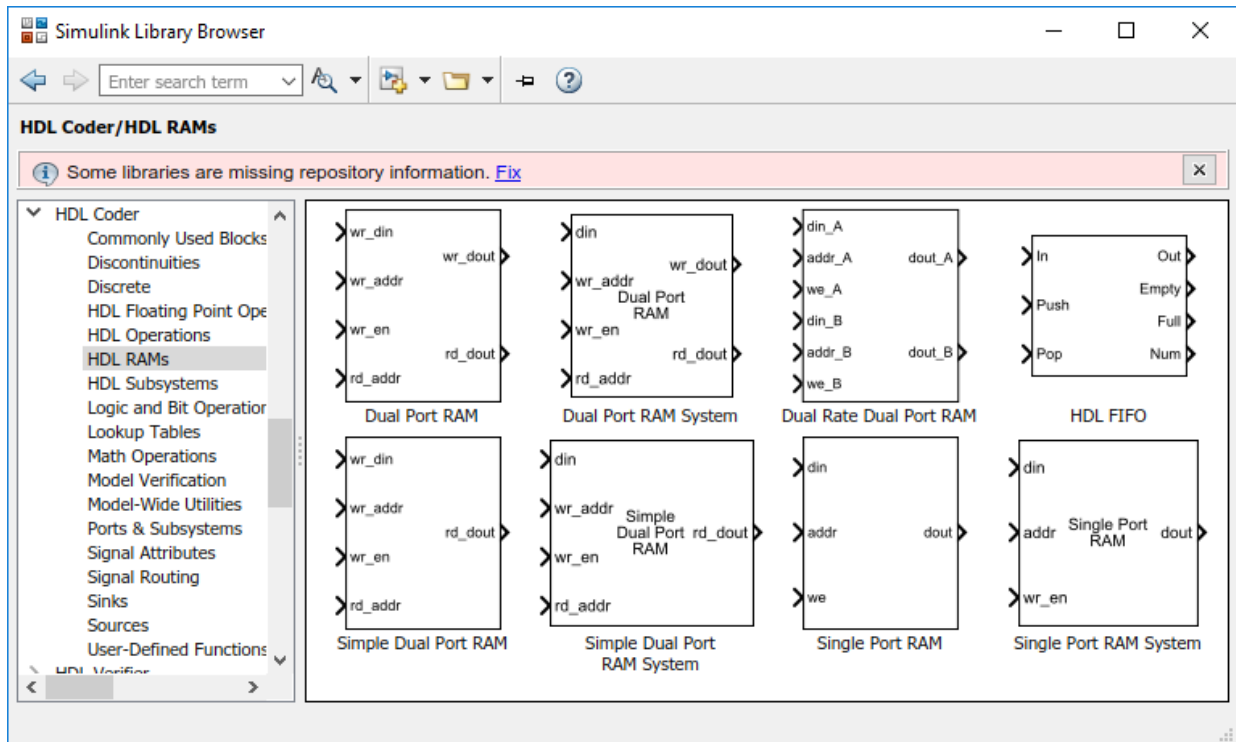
Simulink Library Browser

Enter search term

HDL Coder/HDL RAMs

Some libraries are missing repository information. Fix

HDL Coder
Commonly Used Blocks
Discontinuities
Discrete
HDL Floating Point Ope
HDL Operations
HDL RAMs
HDL Subsystems
Logic and Bit Operatior
Lookup Tables
Math Operations
Model Verification
Model-Wide Utilities
Ports & Subsystems
Signal Attributes
Signal Routing
Sinks
Sources
User-Defined Functions
HDL Verifier

wr_din
wr_addr
wr_en
rd_addr
wr_dout
rd_dout
Dual Port RAM

din
wr_addr
wr_en
rd_addr
Dual Port RAM
wr_dout
rd_dout
Dual Port RAM System

din_A
addr_A
we_A
din_B
addr_B
we_B
dout_A
dout_B
Dual Rate Dual Port RAM

In
Push
Pop
Out
Empty
Full
Num
HDL FIFO

wr_din
wr_addr
wr_en
rd_addr
rd_dout
Simple Dual Port RAM

din
wr_addr
wr_en
rd_addr
Simple Dual Port RAM
rd_dout
Simple Dual Port RAM System

din
addr
we
dout
Single Port RAM

din
addr
wr_en
Single Port RAM
dout
Single Port RAM System